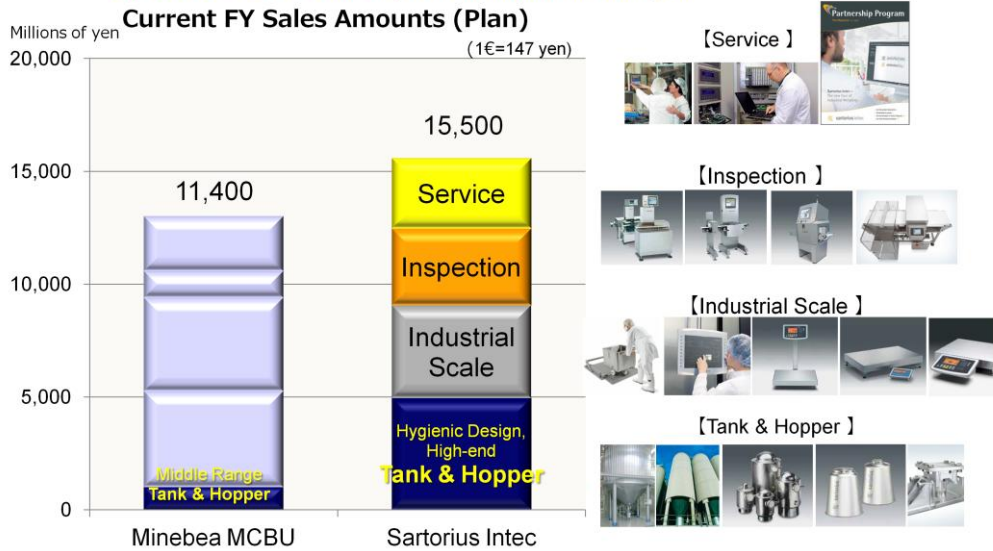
Current FY Sales Amounts (Plan)

Millions of yen

(1€=147 yen)

20,000
15,000
10,000
5,000
0

11,400

Middle Range
Tank & Hopper

15,500

Service

Inspection

Industrial Scale

Hygienic Design, High-end
Tank & Hopper

Minebea MCBU

Sartorius Intec

【Service 】

Partnership Program

【Inspection 】

【Industrial Scale 】

【Tank & Hopper 】